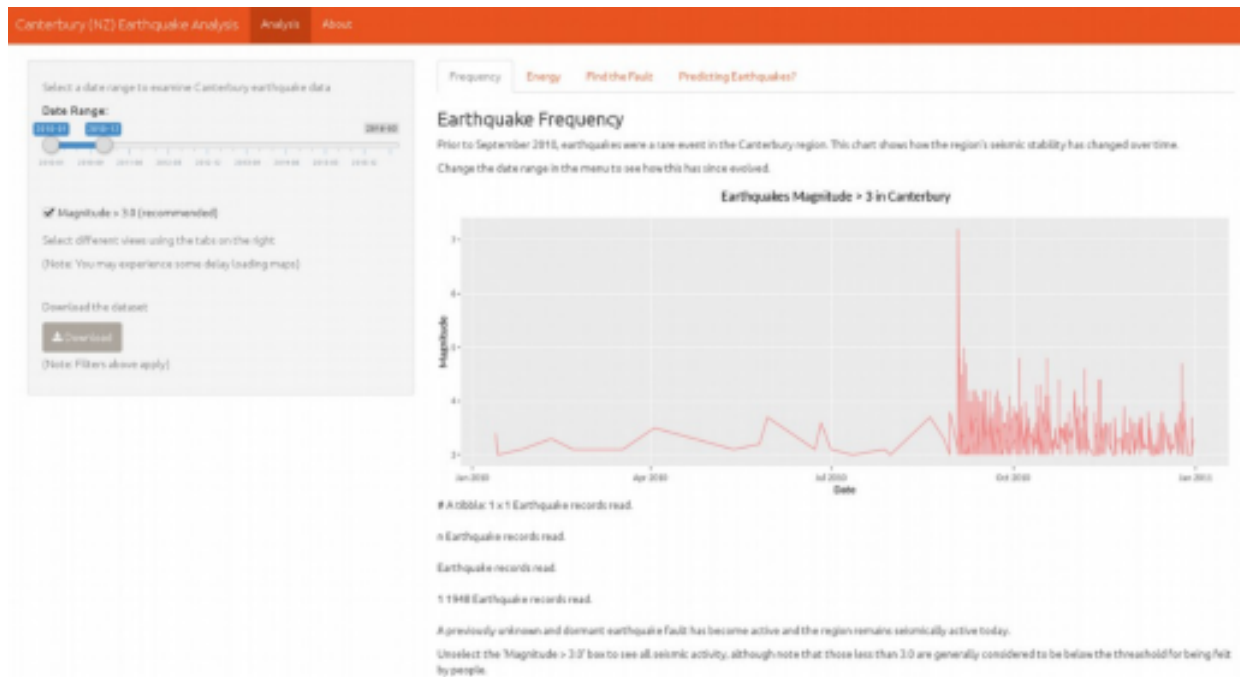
Canterbury (NZ) Earthquake Analysis Analysis About

Select a date range to examine Canterbury earthquake data

Date Range:

2010-01 2010-12 2018-03

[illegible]

Magnitude > 3.0 (recommended)

Select different views using the tabs on the right

(Note: You may experience some delay loading maps)

Download the dataset

Download

(Note: Filters above apply)

Frequency Energy Find the Fault Predicting Earthquakes?

Earthquake Frequency

Prior to September 2010, earthquakes were a rare event in the Canterbury region. This chart shows how the region's seismic stability has changed over time.

Change the date range in the menu to see how this has since evolved.

Earthquakes Magnitude > 3 in Canterbury

Magnitude

7
6
5
4
3

Jan 2010 Apr 2010 Jul 2010 Oct 2010 Jan 2011

Date

# A tibble: 1 x 1 Earthquake records read.

n Earthquake records read.

Earthquake records read.

1 1948 Earthquake records read.

A previously unknown and dormant earthquake fault has become active and the region remains seismically active today.

Unselect the 'Magnitude > 3.0' box to see all seismic activity, although note that those less than 3.0 are generally considered to be below the threshold for being felt by people.